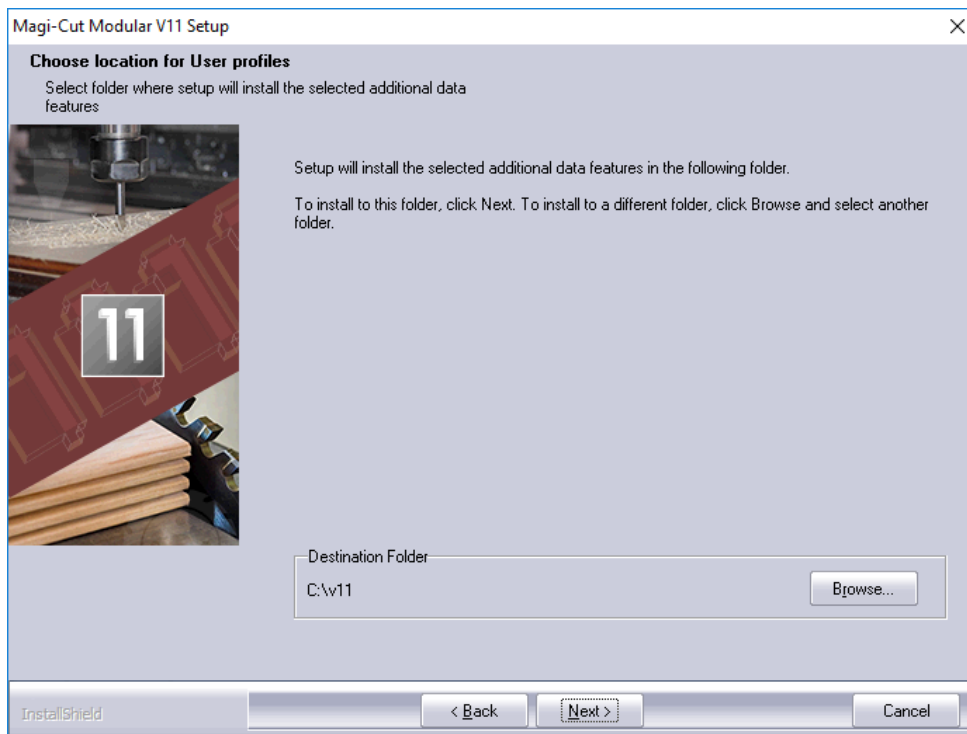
Magi-Cut Modular V11 Setup

Choose location for User profiles
Select folder where setup will install the selected additional data features

11

Setup will install the selected additional data features in the following folder.

To install to this folder, click Next. To install to a different folder, click Browse and select another folder.

Destination Folder
C:\v11
Browse...

InstallShield
< Back
Next >
Cancel